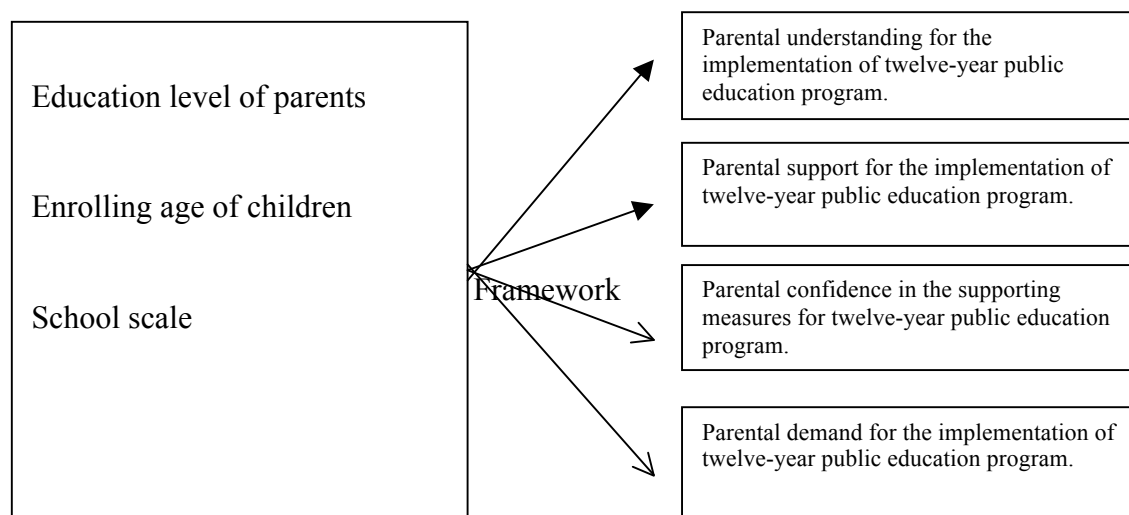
Education level of parents

Enrolling age of children

School scale

Framework

Parental understanding for the implementation of twelve-year public education program.

Parental support for the implementation of twelve-year public education program.

Parental confidence in the supporting measures for twelve-year public education program.

Parental demand for the implementation of twelve-year public education program.